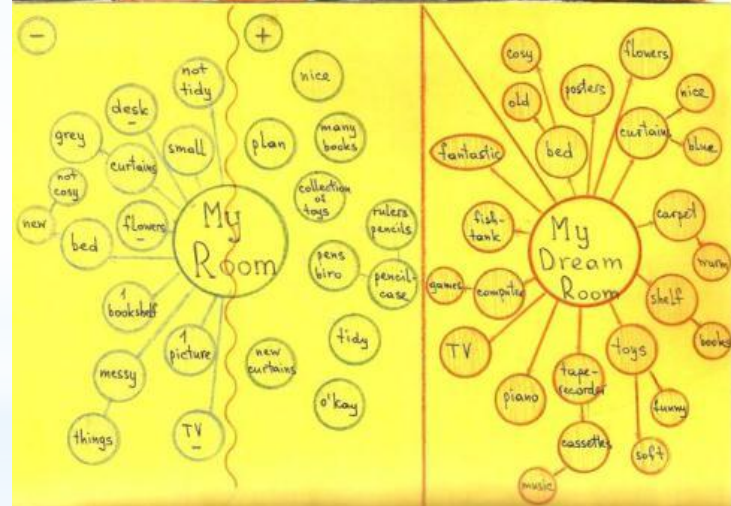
−

+

not tidy

desk −

grey

curtains

small

not cosy

new

flowers −

bed

My Room

1 bookshelf

1 picture

messy

things

TV −

nice

plan

many books

collection of toys

rulers pencils

pens biro

pencil-case

new curtains

tidy

o'kay

cosy

flowers

old

posters

nice

curtains

blue

fantastic

bed

fish-tank

carpet

My Dream Room

warm

games

computer

shelf

books

TV

toys

tape-recorder

piano

funny

cassettes

soft

music